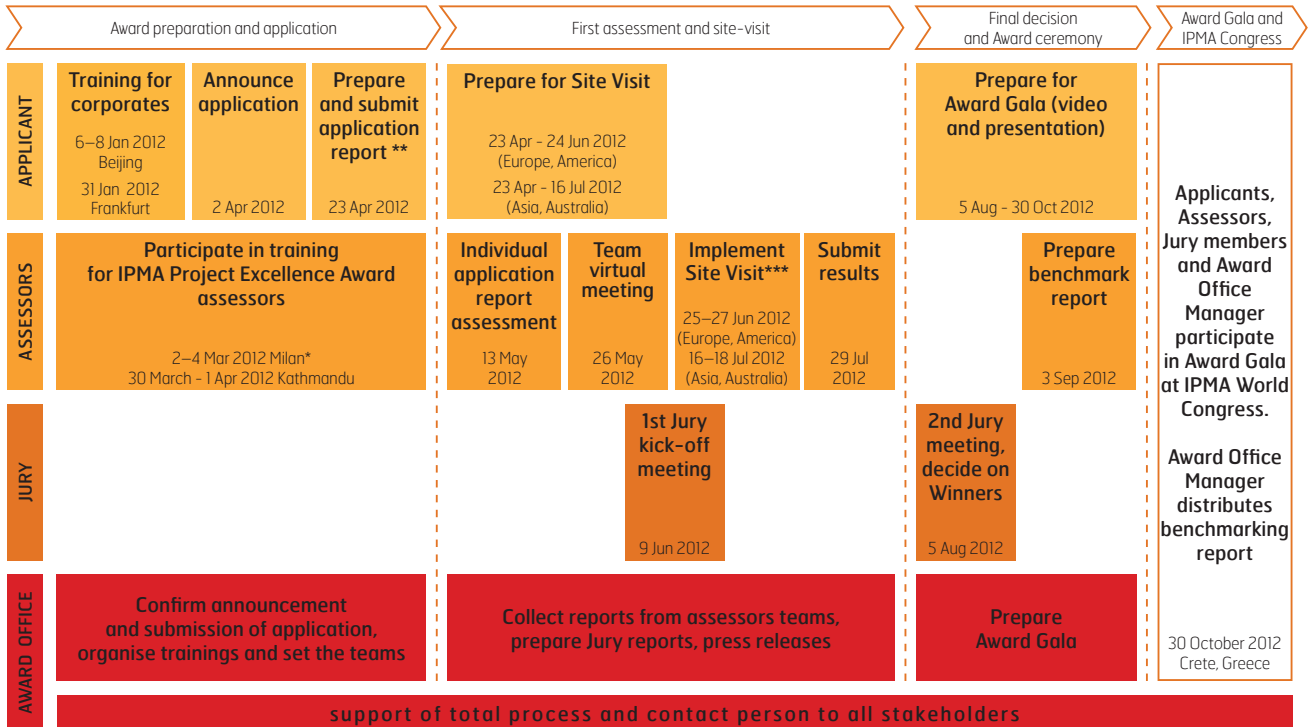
Award preparation and application

First assessment and site-visit

Final decision and Award ceremony

Award Gala and IPMA Congress

APPLICANT

Training for corporates

6–8 Jan 2012 Beijing

31 Jan 2012 Frankfurt

Announce application

2 Apr 2012

Prepare and submit application report **

23 Apr 2012

Prepare for Site Visit

23 Apr - 24 Jun 2012 (Europe, America)

23 Apr - 16 Jul 2012 (Asia, Australia)

Prepare for Award Gala (video and presentation)

5 Aug - 30 Oct 2012

ASSESSORS

Participate in training for IPMA Project Excellence Award assessors

2–4 Mar 2012 Milan*

30 March - 1 Apr 2012 Kathmandu

Individual application report assessment

13 May 2012

Team virtual meeting

26 May 2012

Implement Site Visit***

25–27 Jun 2012 (Europe, America)

16–18 Jul 2012 (Asia, Australia)

Submit results

29 Jul 2012

Prepare benchmark report

3 Sep 2012

JURY

1st Jury kick-off meeting

9 Jun 2012

2nd Jury meeting, decide on Winners

5 Aug 2012

AWARD OFFICE

Confirm announcement and submission of application, organise trainings and set the teams

Collect reports from assessors teams, prepare Jury reports, press releases

Prepare Award Gala

Applicants, Assessors, Jury members and Award Office Manager participate in Award Gala at IPMA World Congress.

Award Office Manager distributes benchmarking report

30 October 2012 Crete, Greece

support of total process and contact person to all stakeholders